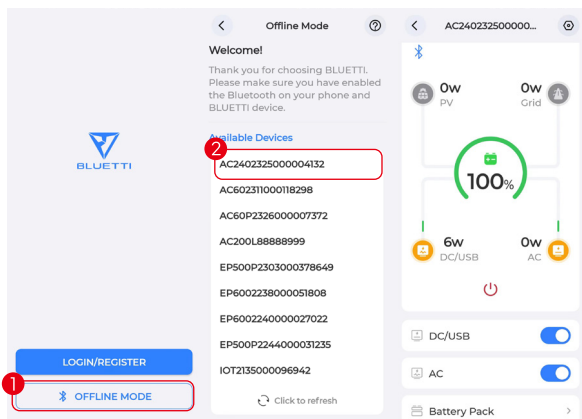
BLUETTI

LOGIN/REGISTER

1

OFFLINE MODE

Offline Mode

Welcome!

Thank you for choosing BLUETTI. Please make sure you have enabled the Bluetooth on your phone and BLUETTI device.

Available Devices

2

AC2402325000004132

AC602311000118298

AC60P2326000007372

AC200L88888999

EP500P2303000378649

EP6002238000051808

EP6002240000027022

EP500P2244000031235

IOT2135000096942

Click to refresh

AC240232500000...

0W
PV

0W
Grid

100%

6W
DC/USB

0W
AC

DC/USB

AC

Battery Pack